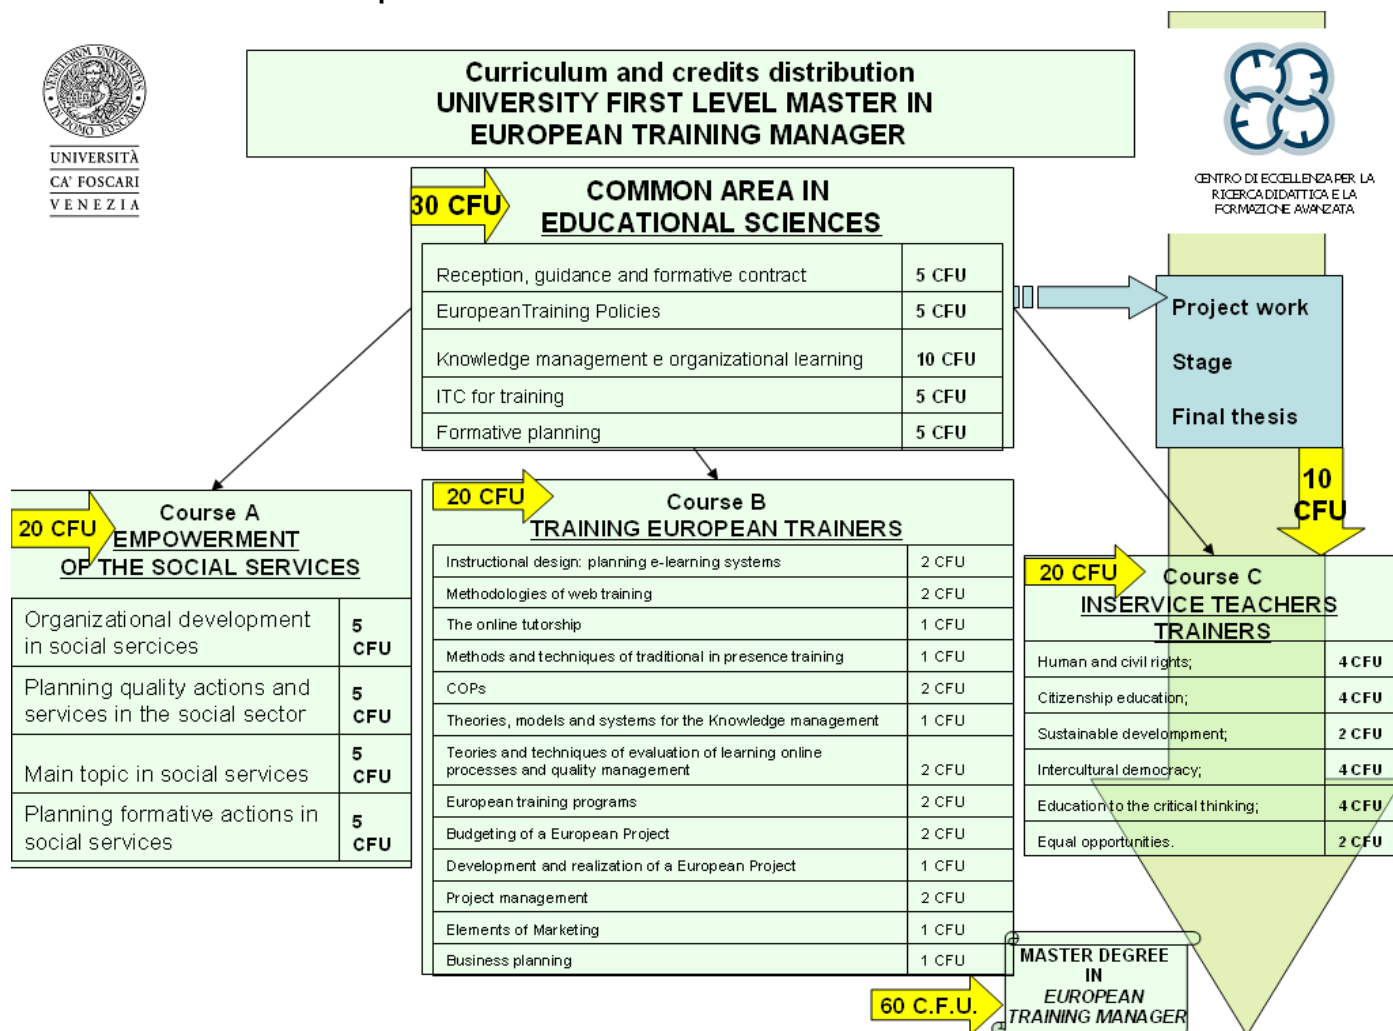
UNIVERSITÀ CA' FOSCARI VENEZIA

Curriculum and credits distribution
UNIVERSITY FIRST LEVEL MASTER IN
EUROPEAN TRAINING MANAGER

CENTRO DI ECCELLENZA PER LA RICERCA DIDATTICA E LA FORMAZIONE AVANZATA

30 CFU

COMMON AREA IN
EDUCATIONAL SCIENCES

| Reception, guidance and formative contract | 5 CFU |
|---|---|
| EuropeanTraining Policies | 5 CFU |
| Knowledge management e organizational learning | 10 CFU |
| ITC for training | 5 CFU |
| Formative planning | 5 CFU |

Project work

Stage

Final thesis

10 CFU

20 CFU

Course A
EMPOWERMENT
OF THE SOCIAL SERVICES

| Organizational development in social sercices | 5 CFU |
|---|---|
| Planning quality actions and services in the social sector | 5 CFU |
| Main topic in social services | 5 CFU |
| Planning formative actions in social services | 5 CFU |

20 CFU

Course B
TRAINING EUROPEAN TRAINERS

| Instructional design: planning e-learning systems | 2 CFU |
|---|---|
| Methodologies of web training | 2 CFU |
| The online tutorship | 1 CFU |
| Methods and techniques of traditional in presence training | 1 CFU |
| COPs | 2 CFU |
| Theories, models and systems for the Knowledge management | 1 CFU |
| Teories and techniques of evaluation of learning online processes and quality management | 2 CFU |
| European training programs | 2 CFU |
| Budgeting of a European Project | 2 CFU |
| Development and realization of a European Project | 1 CFU |
| Project management | 2 CFU |
| Elements of Marketing | 1 CFU |
| Business planning | 1 CFU |

20 CFU

Course C
INSERVICE TEACHERS TRAINERS

| Human and civil rights; | 4 CFU |
|---|---|
| Citizenship education; | 4 CFU |
| Sustainable development; | 2 CFU |
| Intercultural democracy; | 4 CFU |
| Education to the critical thinking; | 4 CFU |
| Equal opportunities. | 2 CFU |

60 C.F.U.

MASTER DEGREE
IN
EUROPEAN
TRAINING MANAGER